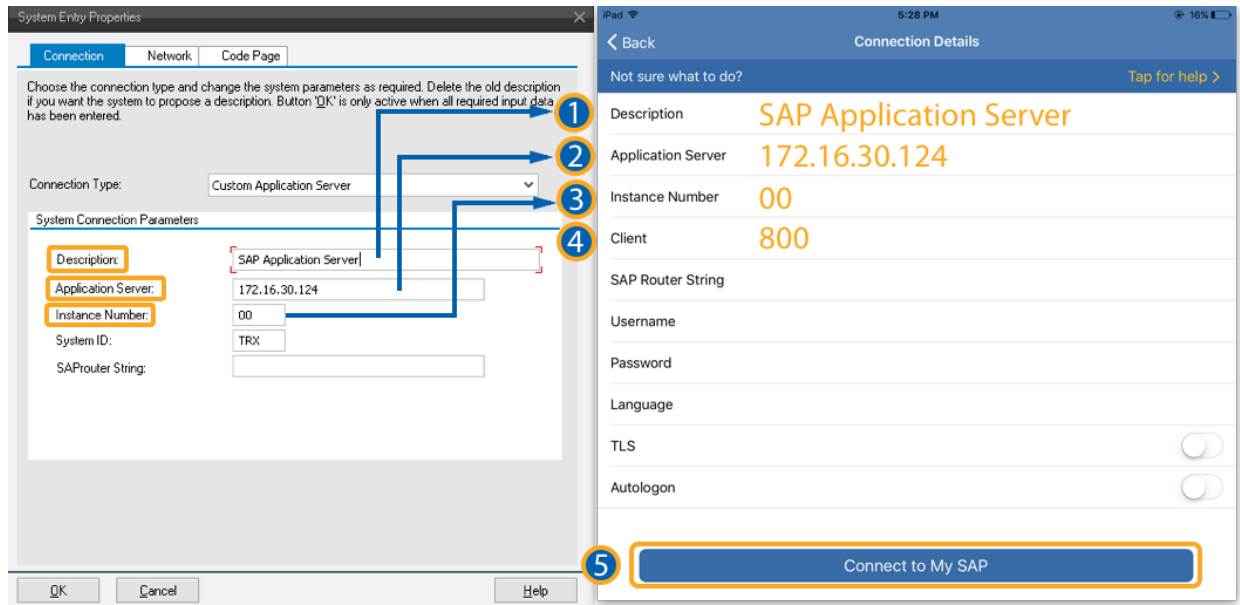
System Entry Properties

Connection | Network | Code Page

Choose the connection type and change the system parameters as required. Delete the old description if you want the system to propose a description. Button 'OK' is only active when all required input data has been entered.

Connection Type: Custom Application Server

System Connection Parameters

Description: SAP Application Server
Application Server: 172.16.30.124
Instance Number: 00
System ID: TRX
SAProuter String:

OK | Cancel | Help

1
2
3
4
5

iPad 5:28 PM 16%

Back Connection Details

Not sure what to do? Tap for help >

Description SAP Application Server
Application Server 172.16.30.124
Instance Number 00
Client 800
SAP Router String
Username
Password
Language
TLS
Autologon

Connect to My SAP